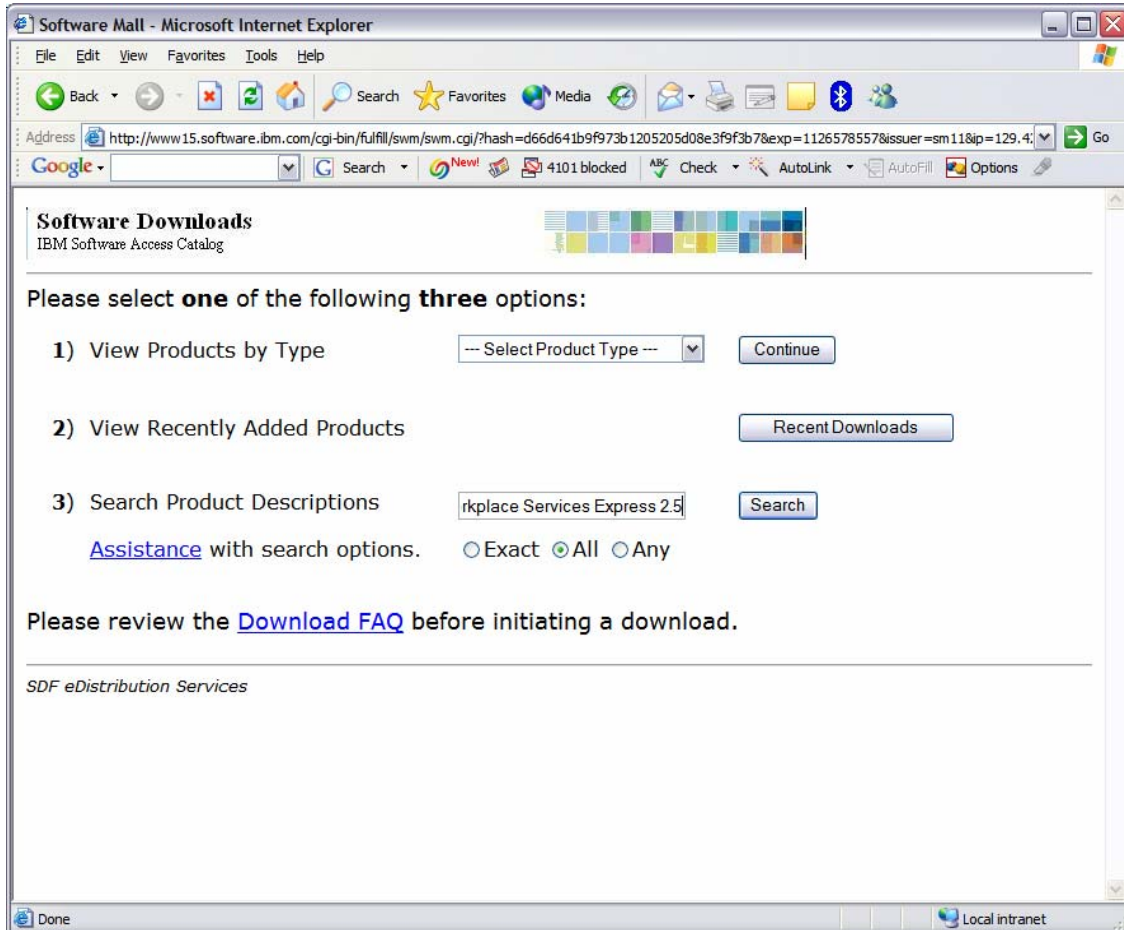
Software Mall - Microsoft Internet Explorer

File Edit View Favorites Tools Help

Back Search Favorites Media

Address http://www15.software.ibm.com/cgi-bin/fulfill/swm/swm.cgi?hash=d66d641b9f973b1205205d08e3f9f3b7&exp=1126578557&issuer=sm11&ip=129.4 Go

Google Search New! 4101 blocked Check AutoLink AutoFill Options

Software Downloads
IBM Software Access Catalog

Please select **one** of the following **three** options:

1) View Products by Type --- Select Product Type --- Continue

2) View Recently Added Products Recent Downloads

3) Search Product Descriptions rkplace Services Express 2.5 Search

Assistance with search options. Exact All Any

Please review the Download FAQ before initiating a download.

SDF eDistribution Services

Done Local intranet